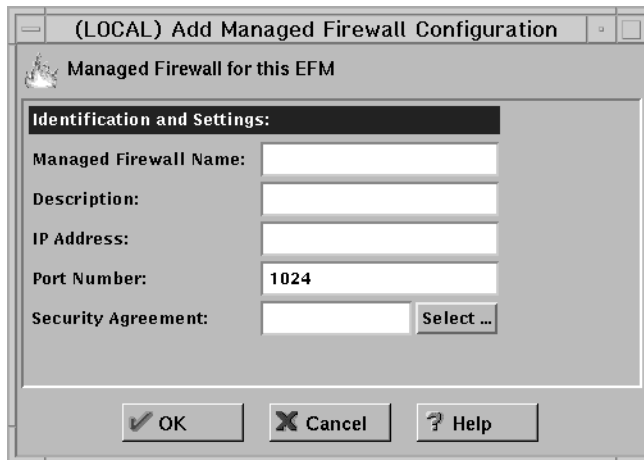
(LOCAL) Add Managed Firewall Configuration

Managed Firewall for this EFM

Identification and Settings:

Managed Firewall Name:

Description:

IP Address:

Port Number: 1024

Security Agreement: Select ...

OK

Cancel

Help